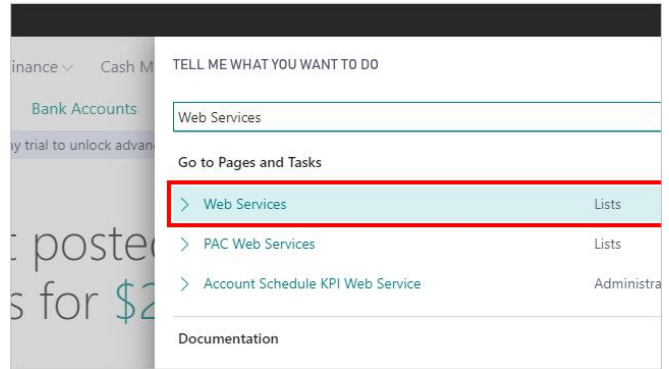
inance Cash M

Bank Accounts

ay trial to unlock advan

t postec
s for $2

TELL ME WHAT YOU WANT TO DO

Web Services

Go to Pages and Tasks

> Web Services Lists

> PAC Web Services Lists

> Account Schedule KPI Web Service Administra

Documentation